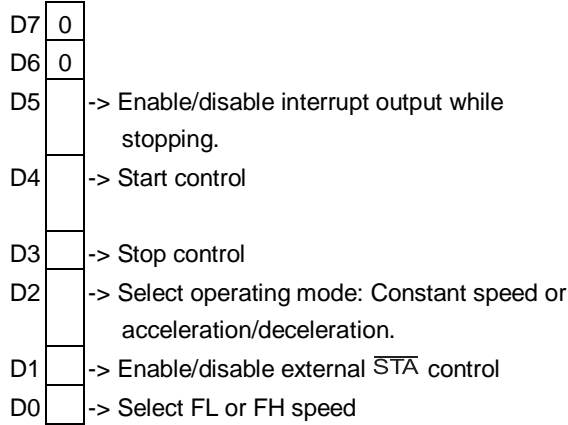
D7 0
D6 0
D5 -> Enable/disable interrupt output while stopping.
D4 -> Start control
D3 -> Stop control
D2 -> Select operating mode: Constant speed or acceleration/deceleration.
D1 -> Enable/disable external $\overline{STA}$ control
D0 -> Select FL or FH speed